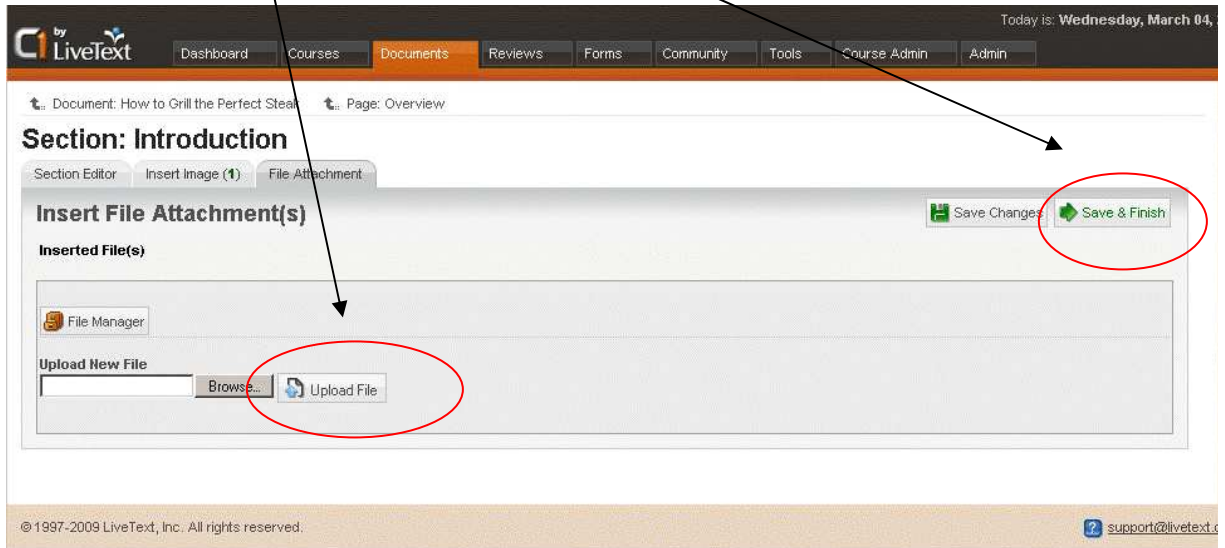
C1 by LiveText

Today is: Wednesday, March 04,

Dashboard | Courses | Documents | Reviews | Forms | Community | Tools | Course Admin | Admin

Document: How to Grill the Perfect Steak    Page: Overview

Section: Introduction

Section Editor | Insert Image (1) | File Attachment

Insert File Attachment(s)

Save Changes    Save & Finish

Inserted File(s)

File Manager

Upload New File

Browse...    Upload File

©1997-2009 LiveText, Inc. All rights reserved.

support@livetext.